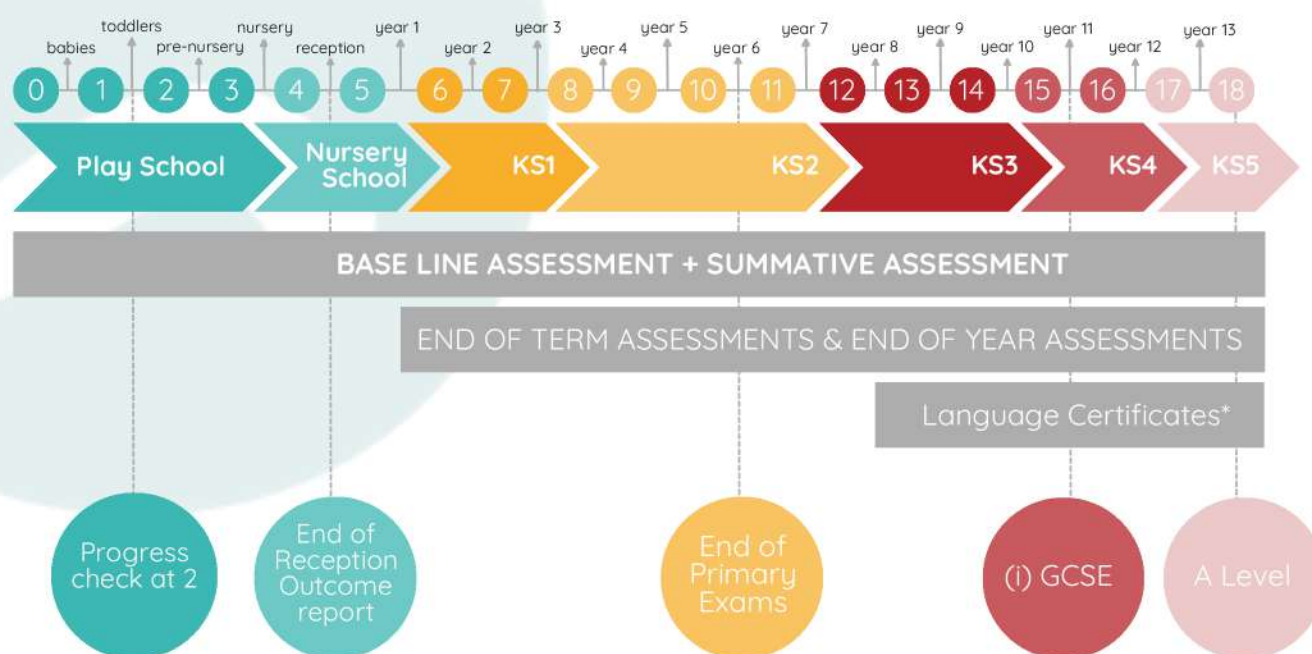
toddlers
babies
pre-nursery
nursery
reception
year 1
year 2
year 3
year 4
year 5
year 6
year 7
year 8
year 9
year 10
year 11
year 12
year 13

0 1 2 3 4 5 6 7 8 9 10 11 12 13 14 15 16 17 18

Play School
Nursery School
KS1
KS2
KS3
KS4
KS5

BASE LINE ASSESSMENT + SUMMATIVE ASSESSMENT

END OF TERM ASSESSMENTS & END OF YEAR ASSESSMENTS

Language Certificates*

Progress check at 2

End of Reception Outcome report

End of Primary Exams

(i) GCSE

A Level